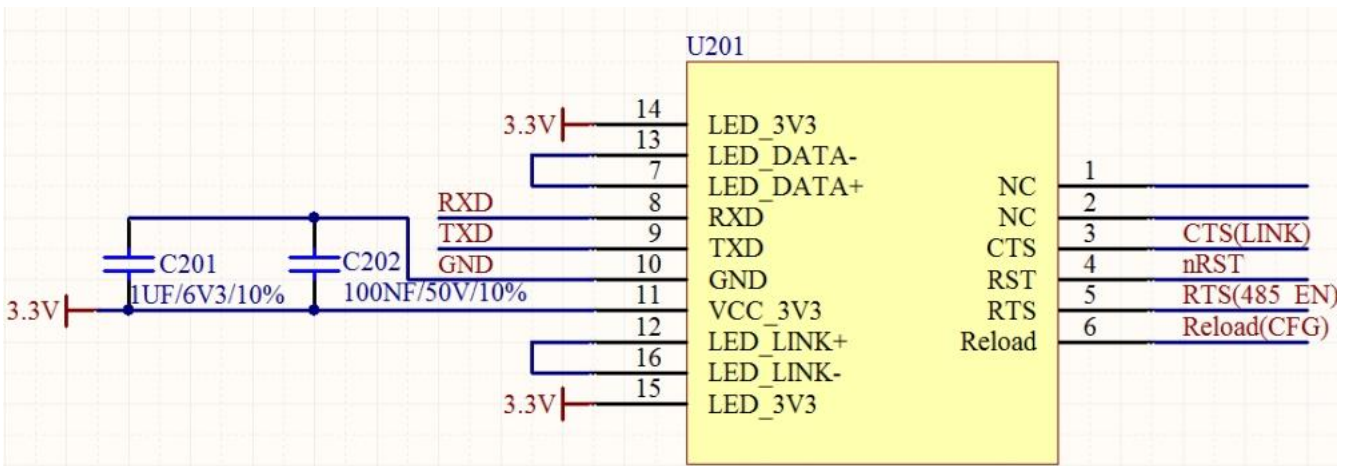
U201

3.3V 14 LED_3V3
13 LED_DATA-
7 LED_DATA+
RXD 8 RXD
TXD 9 TXD
GND 10 GND
3.3V 11 VCC_3V3
12 LED_LINK+
16 LED_LINK-
3.3V 15 LED_3V3

C201
1UF/6V3/10%
C202
100NF/50V/10%

NC 1
NC 2
CTS 3 CTS(LINK)
RST 4 nRST
RTS 5 RTS(485_EN)
Reload 6 Reload(CFG)